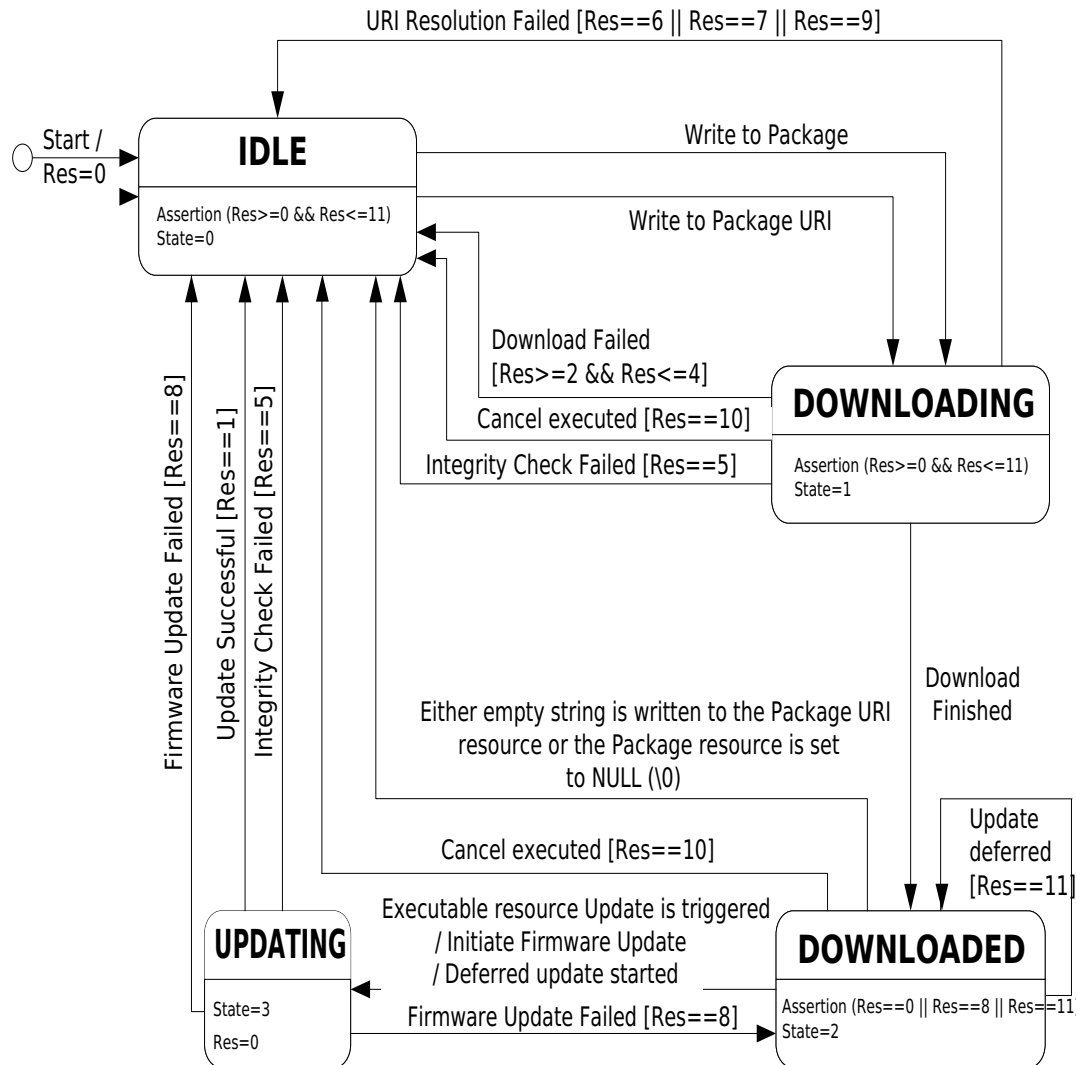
URI Resolution Failed [Res==6 || Res==7 || Res==9]

Start / Res=0

IDLE

Assertion (Res>=0 && Res<=11)
State=0

Write to Package

Write to Package URI

Download Failed [Res>=2 && Res<=4]

Cancel executed [Res==10]

Integrity Check Failed [Res==5]

DOWNLOADING

Assertion (Res>=0 && Res<=11)
State=1

Firmware Update Failed [Res==8]

Update Successful [Res==1]

Integrity Check Failed [Res==5]

Download Finished

Either empty string is written to the Package URI resource or the Package resource is set to NULL (\0)

Update deferred [Res==11]

Cancel executed [Res==10]

Executable resource Update is triggered / Initiate Firmware Update / Deferred update started

UPDATING

State=3
Res=0

Firmware Update Failed [Res==8]

DOWNLOADED

Assertion (Res==0 || Res==8 || Res==11)
State=2